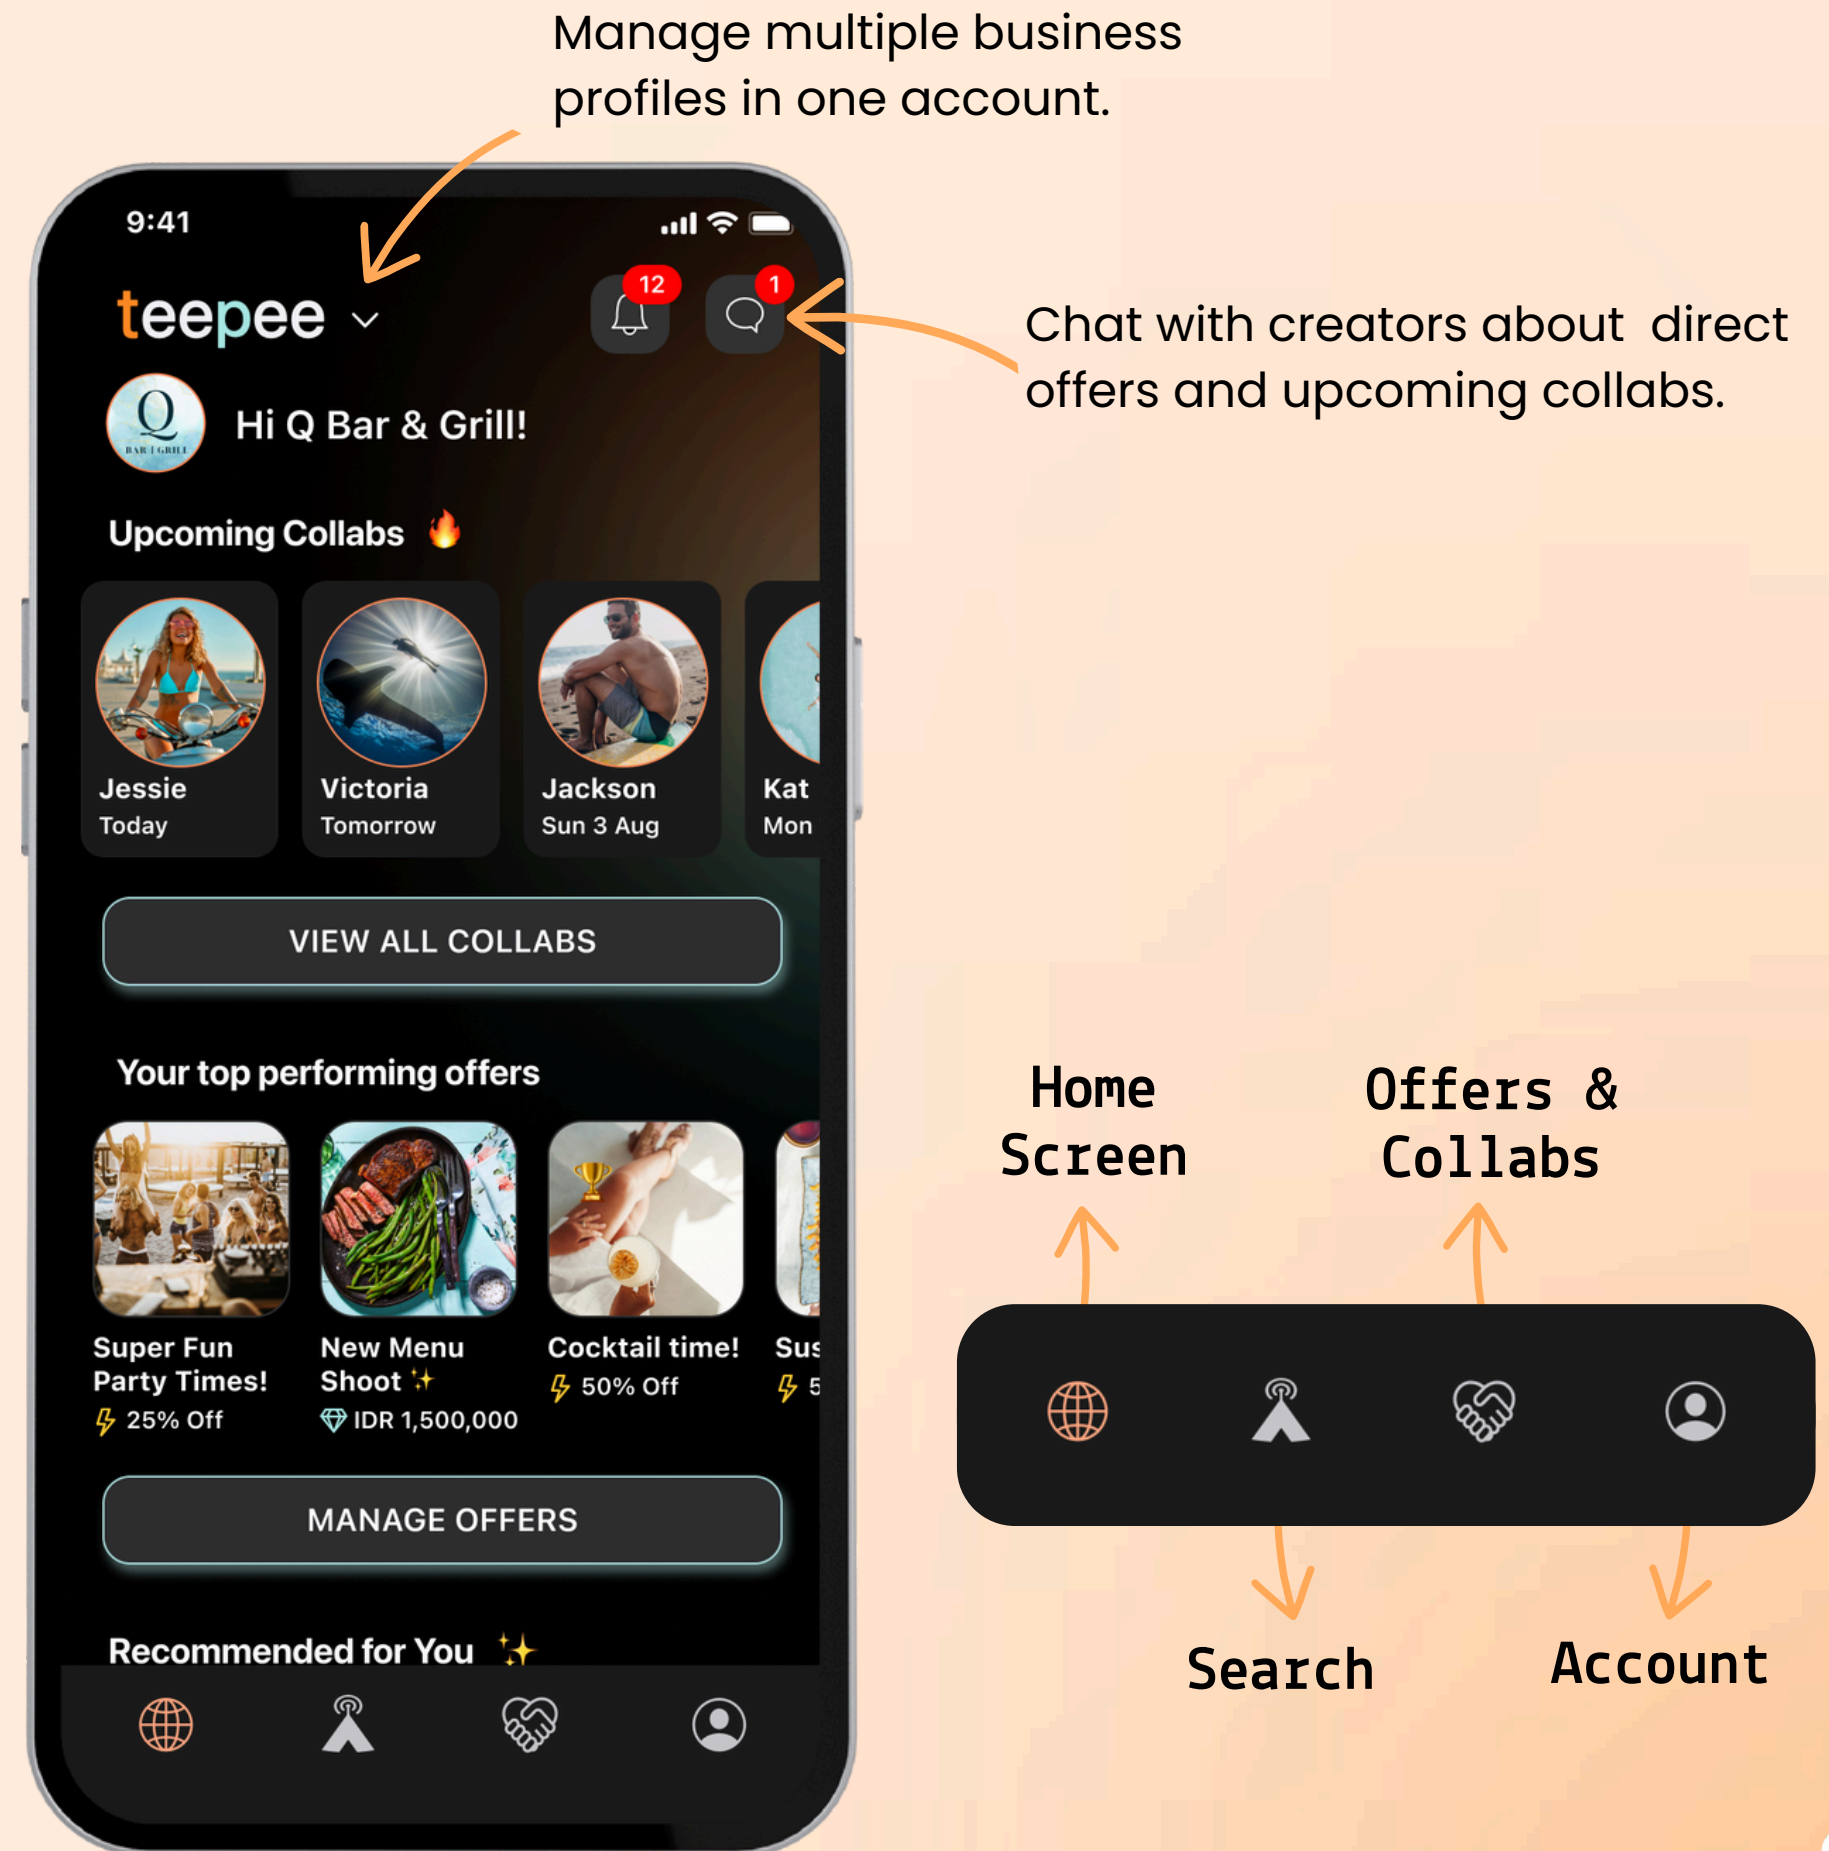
Manage multiple business profiles in one account.

9:41

teepee

12

1

Chat with creators about direct offers and upcoming collabs.

Q BAR | GRILL

Hi Q Bar & Grill!

Upcoming Collabs 🔥

Jessie
Today

Victoria
Tomorrow

Jackson
Sun 3 Aug

Kat
Mon

VIEW ALL COLLABS

Your top performing offers

Super Fun Party Times!
25% Off

New Menu Shoot ✨
IDR 1,500,000

Cocktail time!
50% Off

Sus
5

MANAGE OFFERS

Recommended for You ✨

Home Screen

Offers & Collabs

Search

Account